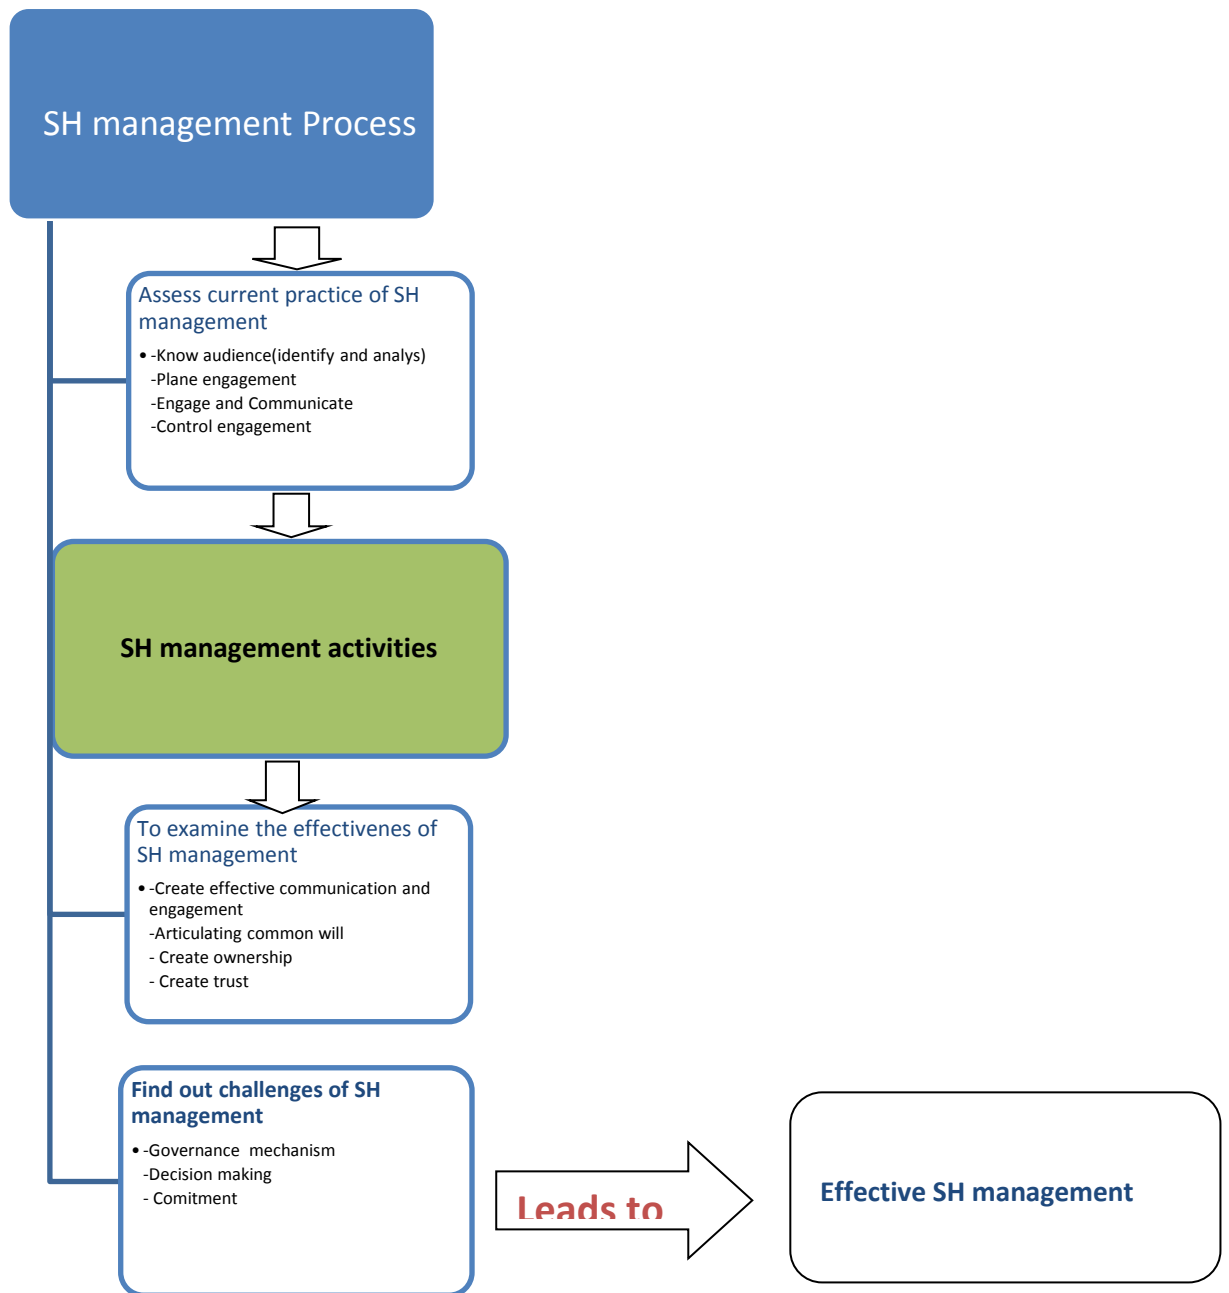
SH management Process

Assess current practice of SH management

- -Know audience(identify and analys)
-Plane engagement
-Engage and Communicate
-Control engagement

SH management activities

To examine the effectivenes of SH management

- -Create effective communication and engagement
-Articulating common will
- Create ownership
- Create trust

Find out challenges of SH management

- -Governance mechanism
-Decision making
- Comitment

Leads to

Effective SH management